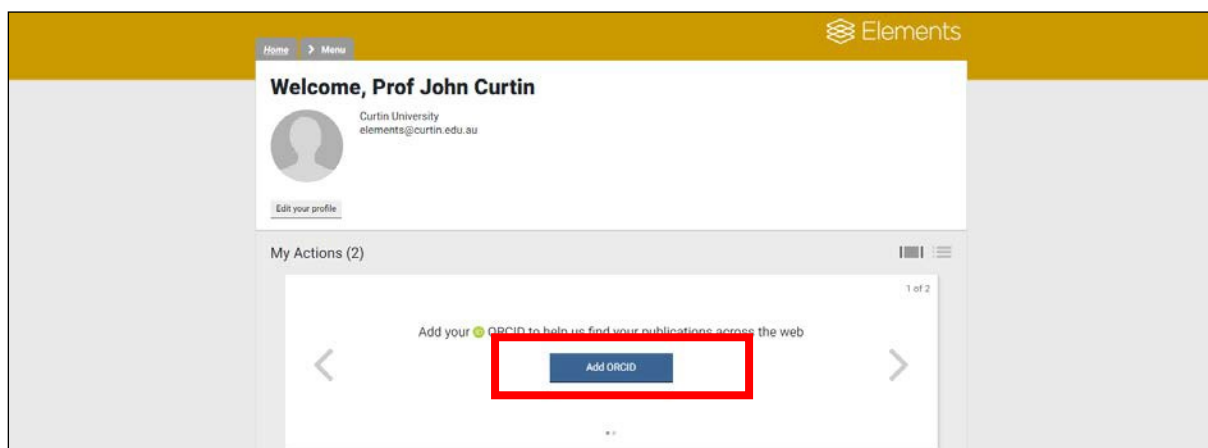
Home > Menu

Elements

Welcome, Prof John Curtin

Curtin University
elements@curtin.edu.au

Edit your profile

My Actions (2)

1 of 2

Add your ORCID to help us find your publications across the web

Add ORCID